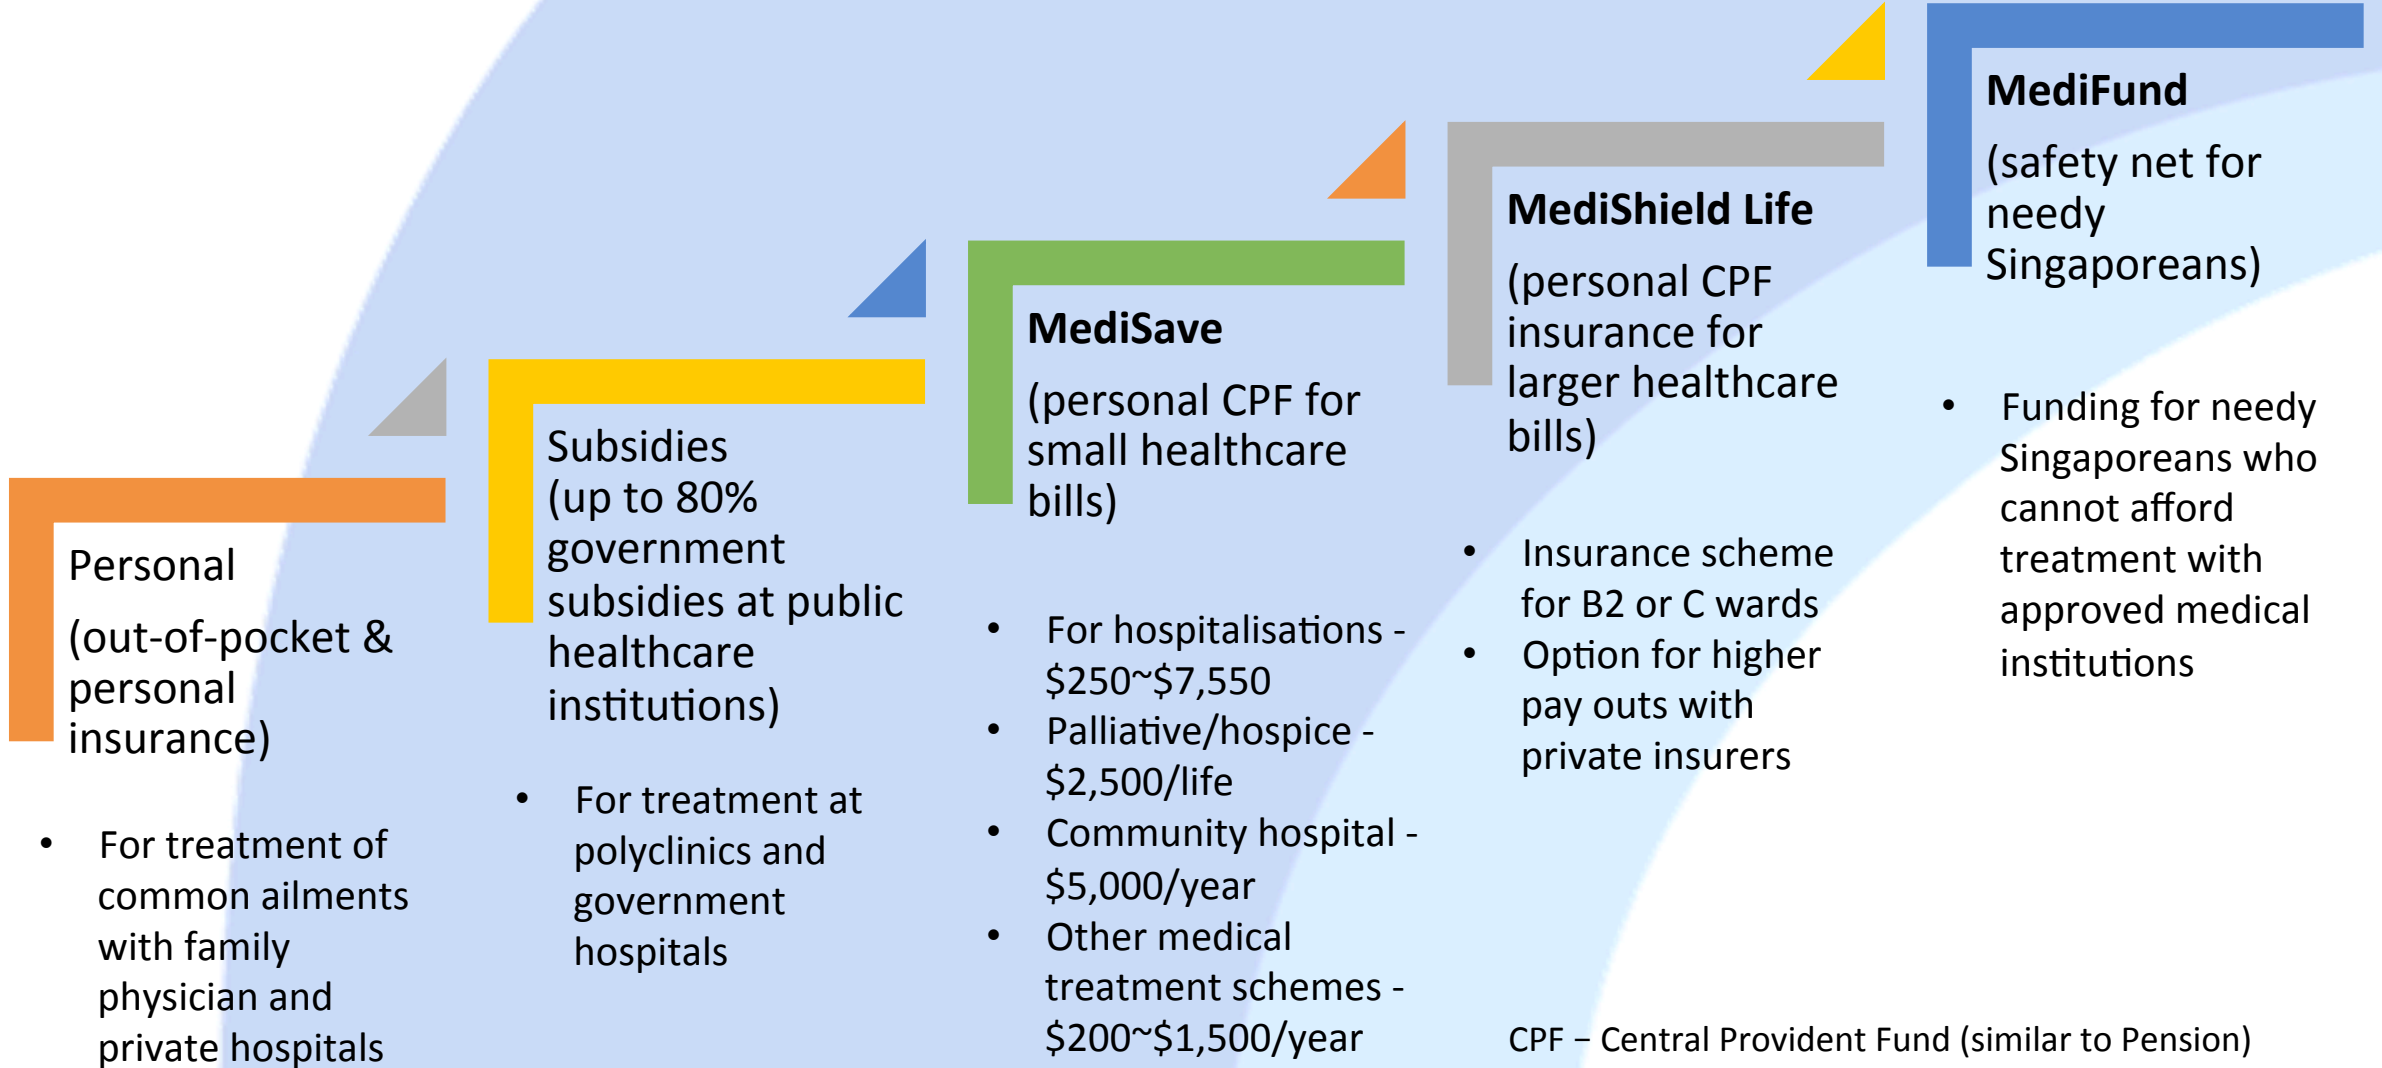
Personal

(out-of-pocket & personal insurance)

- For treatment of common ailments with family physician and private hospitals

Subsidies (up to 80% government subsidies at public healthcare institutions)

- For treatment at polyclinics and government hospitals

MediSave

(personal CPF for small healthcare bills)

- For hospitalisations - \$250~\$7,550
- Palliative/hospice - \$2,500/life
- Community hospital - \$5,000/year
- Other medical treatment schemes - \$200~\$1,500/year

MediShield Life

(personal CPF insurance for larger healthcare bills)

- Insurance scheme for B2 or C wards
- Option for higher pay outs with private insurers

MediFund

(safety net for needy Singaporeans)

- Funding for needy Singaporeans who cannot afford treatment with approved medical institutions

CPF – Central Provident Fund (similar to Pension)